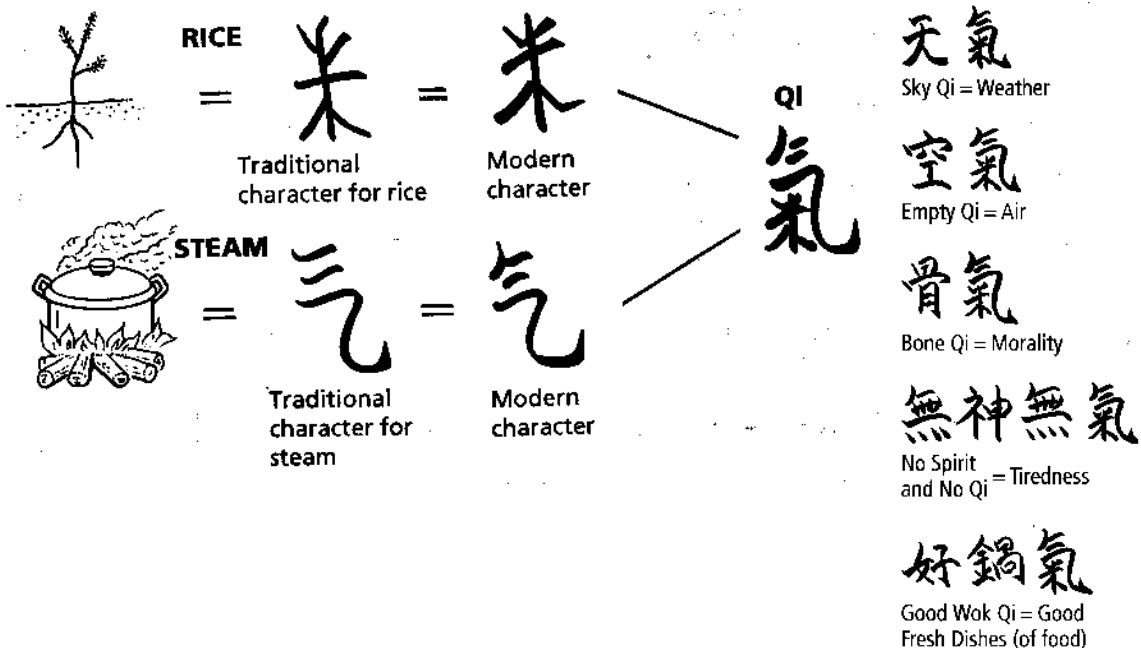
RICE

= 米 = 米

Traditional character for rice

Modern character

STEAM

= 气 = 气

Traditional character for steam

Modern character

QI

氣

天氣
Sky Qi = Weather

空氣
Empty Qi = Air

骨氣
Bone Qi = Morality

無神無氣
No Spirit and No Qi = Tiredness

好鍋氣
Good Wok Qi = Good Fresh Dishes (of food)